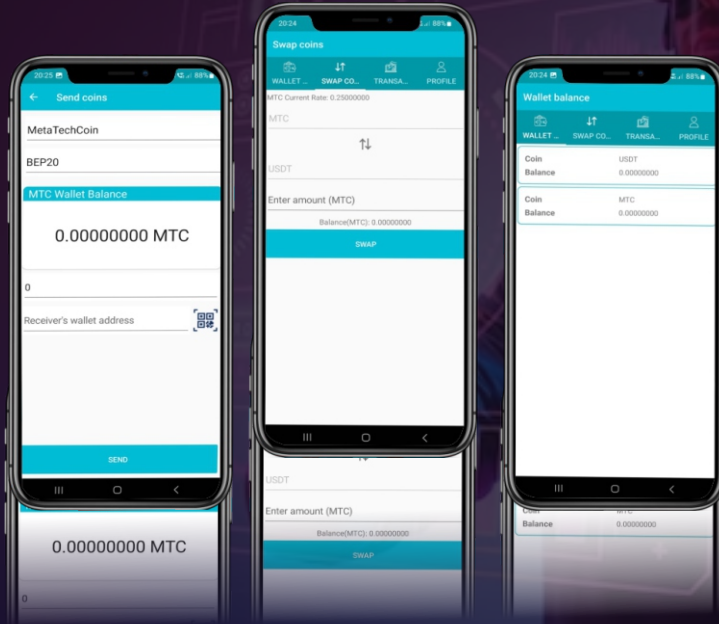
20:25 88%
Send coins
MetaTechCoin
BEP20
MTC Wallet Balance
0.00000000 MTC
0
Receiver's wallet address
SEND

20:24 88%
Swap coins
WALLET ... SWAP CO... TRANSA... PROFILE
MTC Current Rate: 0.25000000
MTC
USDT
Enter amount (MTC)
Balance(MTC): 0.00000000
SWAP

20:24 88%
Wallet balance
WALLET ... SWAP CO... TRANSA... PROFILE
Coin USDT
Balance 0.00000000
Coin MTC
Balance 0.00000000

0.00000000 MTC
0
USDT
Enter amount (MTC)
Balance(MTC): 0.00000000
SWAP
Coin MTC
Balance 0.00000000